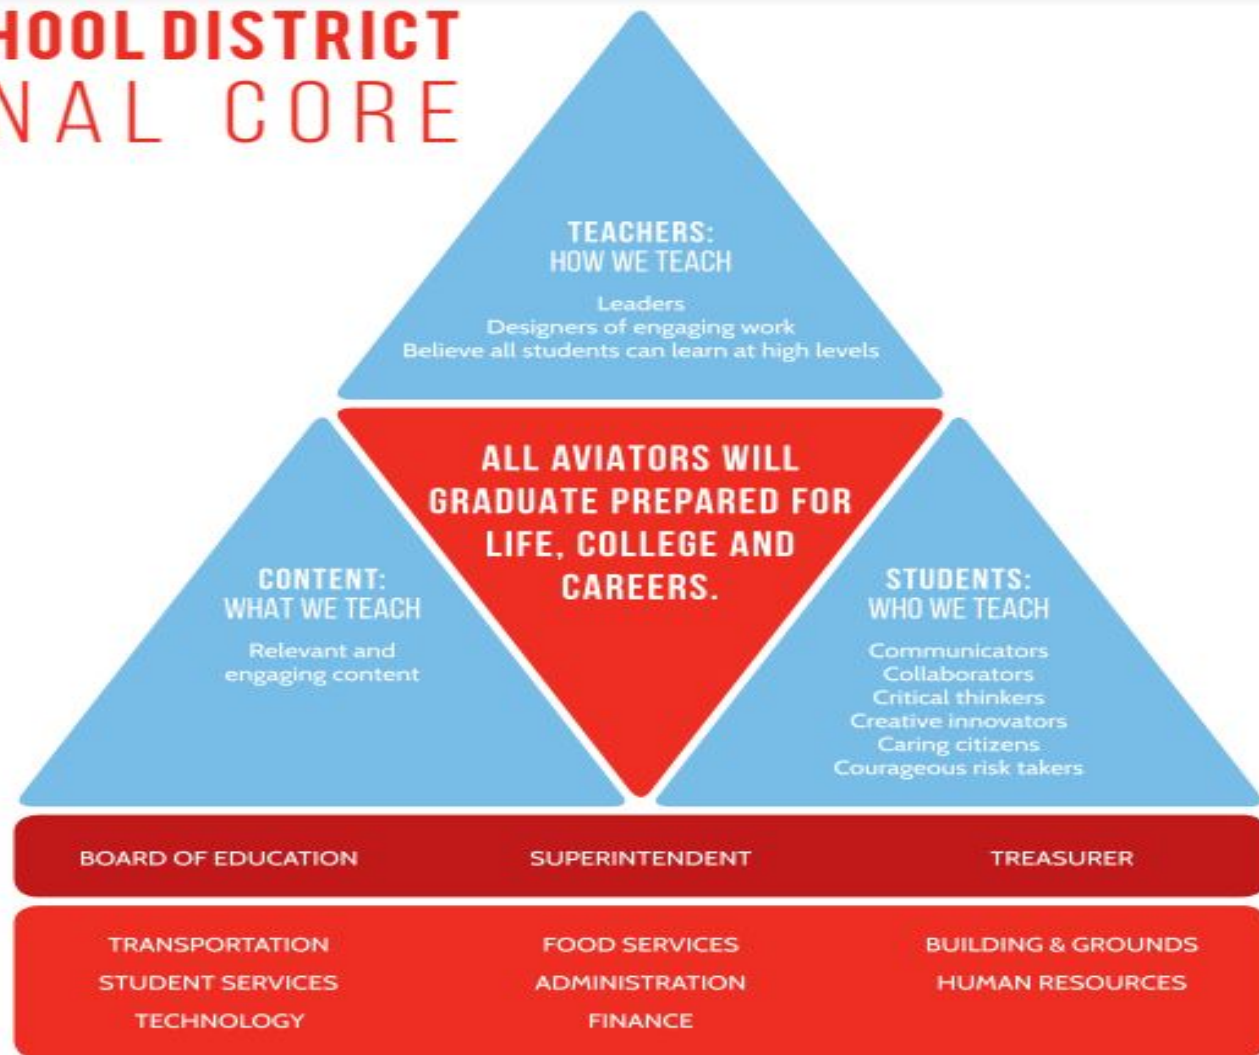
HOOL DISTRICT
NAL CORE

TEACHERS:
HOW WE TEACH

Leaders
Designers of engaging work
Believe all students can learn at high levels

ALL AVIATORS WILL GRADUATE PREPARED FOR LIFE, COLLEGE AND CAREERS.

CONTENT:
WHAT WE TEACH

Relevant and engaging content

STUDENTS:
WHO WE TEACH

Communicators
Collaborators
Critical thinkers
Creative innovators
Caring citizens
Courageous risk takers

BOARD OF EDUCATION
SUPERINTENDENT
TREASURER

TRANSPORTATION
STUDENT SERVICES
TECHNOLOGY
FOOD SERVICES
ADMINISTRATION
FINANCE
BUILDING & GROUNDS
HUMAN RESOURCES